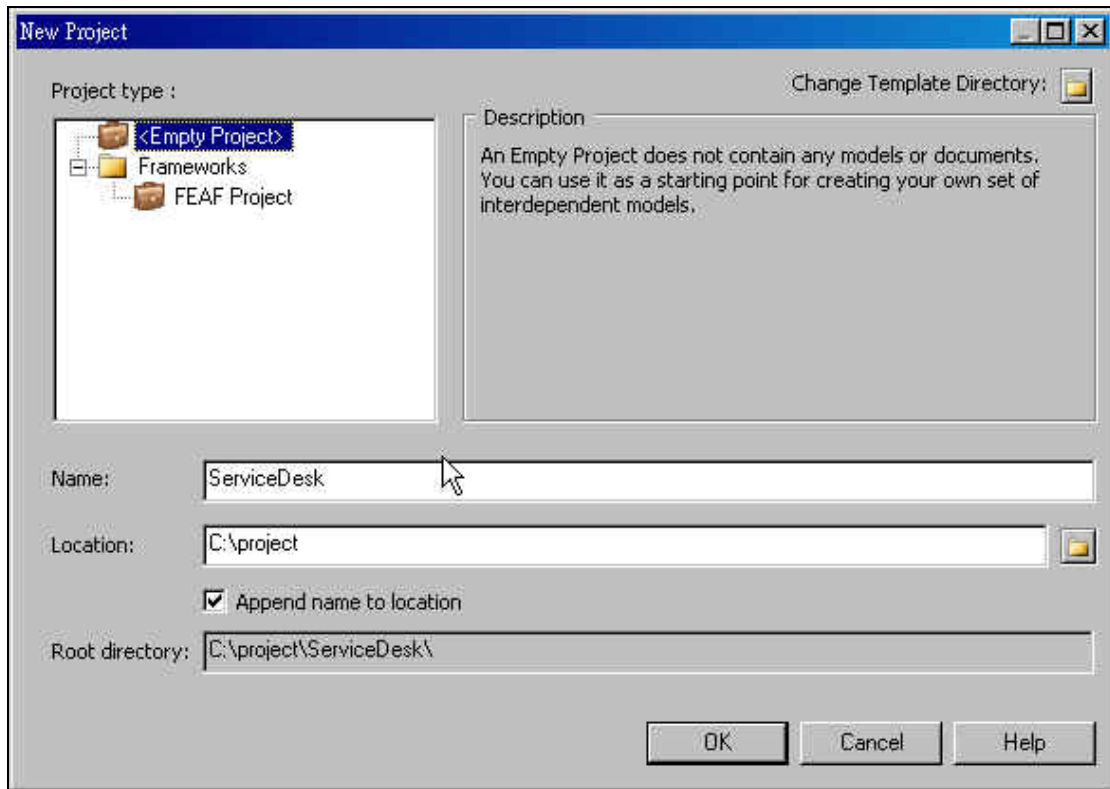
New Project

Project type :

Change Template Directory:

<Empty Project>
Frameworks
FEAF Project

Description

An Empty Project does not contain any models or documents. You can use it as a starting point for creating your own set of interdependent models.

Name: ServiceDesk

Location: C:\project

Append name to location

Root directory: C:\project\ServiceDesk\

OK Cancel Help